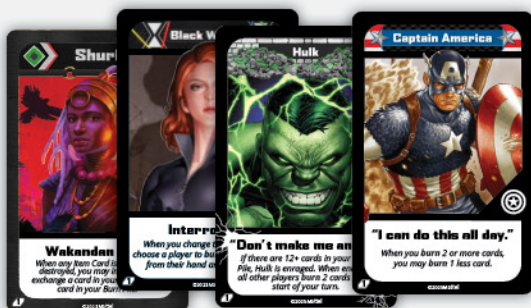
Shuri

Wakandan

When any Item Card is destroyed, you may in exchange a card in your card in your Burn

©2023 MARVEL

Black W

Interro

When you change choose a player to bu from their hand a

©2023 MARVEL

Hulk

"Don't make me an

If there are 12+ cards in your Pile, Hulk is enraged. When en all other players burn 2 cards start of your turn.

©2023 MARVEL

Captain America

"I can do this all day."

When you burn 2 or more cards, you may burn 1 less card.

©2023 MARVEL